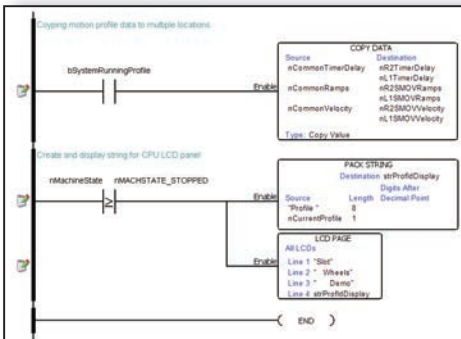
Copying motion profile data to multiple locations

bSystemRunningProfile

Enable

COPY DATA
Source Destination
nCommonTimerDelay nR2TimerDelay
nL1TimerDelay
nCommonRamps nR2SMOVRamps
nL1SMOVRamps
nCommonVelocity nR2SMOVVelocity
nL1SMOVVelocity
Type: Copy Value

Create and display string for CPU LCD panel

nMachineState nMACHSTATE_STOPPED

≥

Enable

PACK STRING
Destination strProfildDisplay
Digits After
Source Length Decimal Point
"Profile " 8
nCurrentProfile 1

Enable

LCD PAGE
All LCDs
Line 1 "Slot"
Line 2 " Wheels"
Line 3 " Demo"
Line 4 strProfildDisplay

END